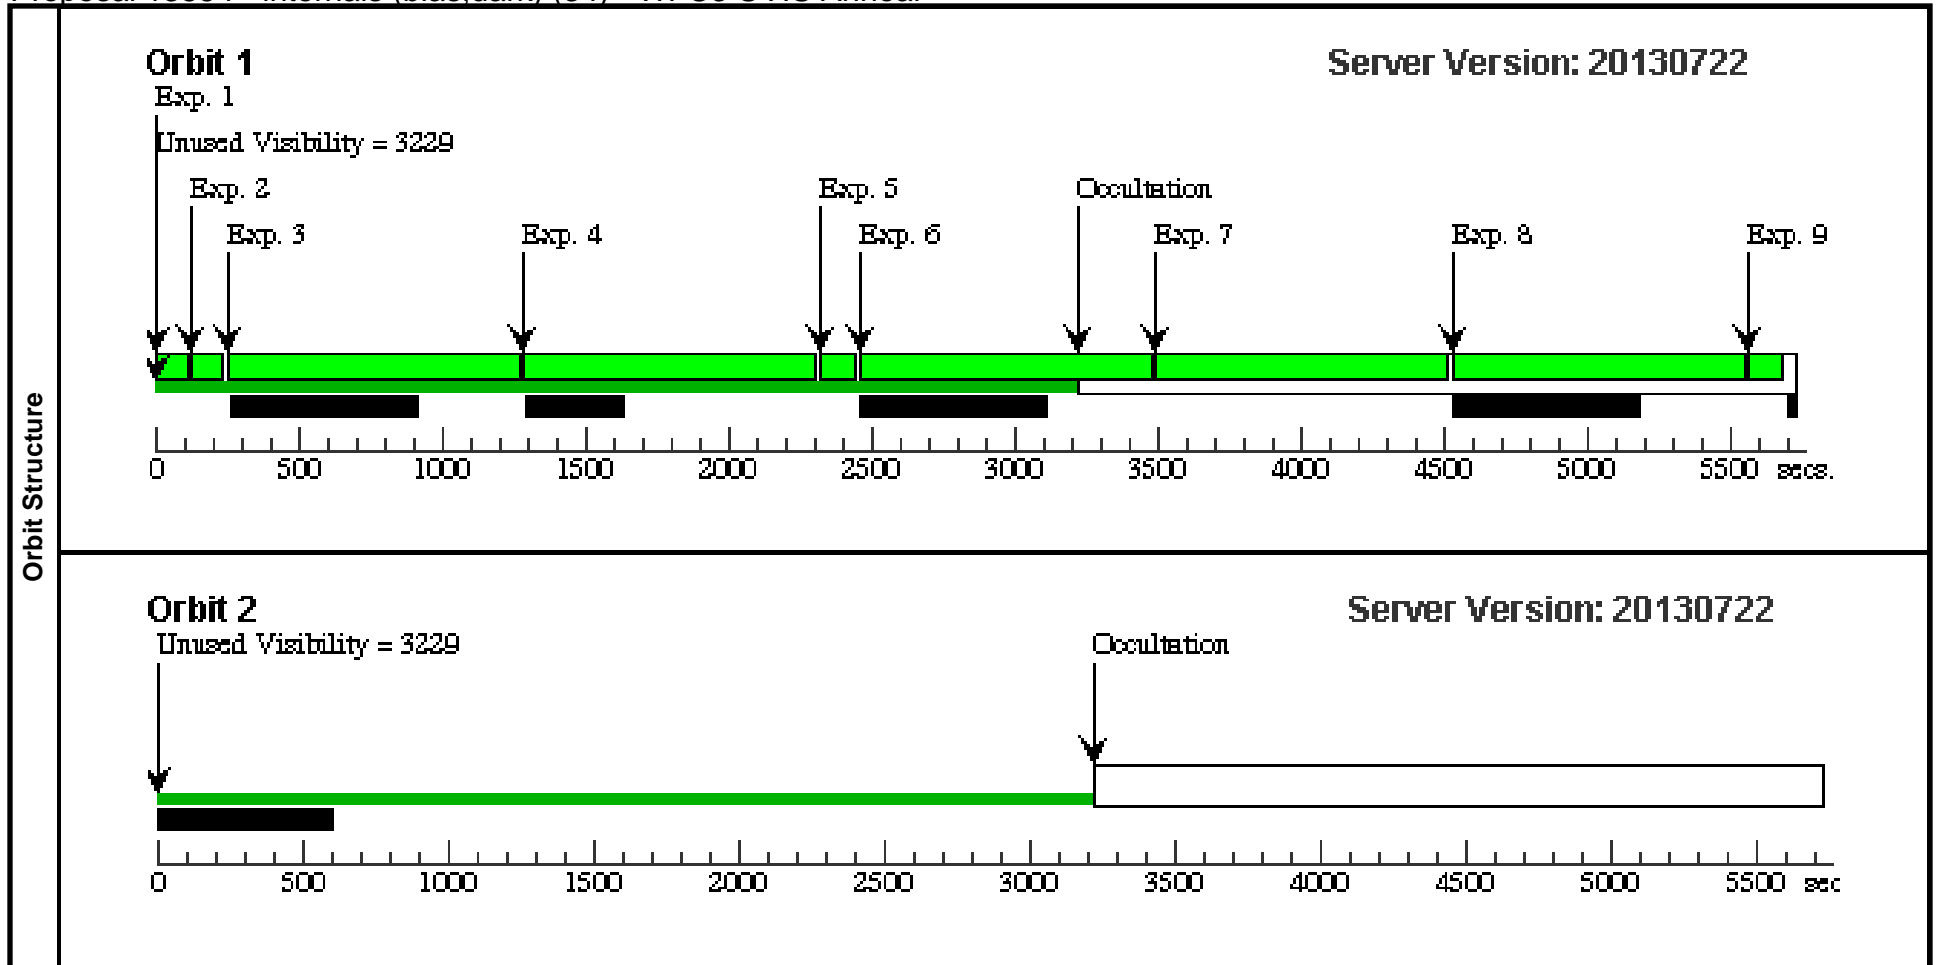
Orbit Structure

Orbit 1

Server Version: 20130722

Exp. 1

Unused Visibility = 3229

Exp. 2

Exp. 3

Exp. 4

Exp. 5

Exp. 6

Occultation

Exp. 7

Exp. 8

Exp. 9

0 500 1000 1500 2000 2500 3000 3500 4000 4500 5000 5500 secs.

Orbit 2

Server Version: 20130722

Unused Visibility = 3229

Occultation

0 500 1000 1500 2000 2500 3000 3500 4000 4500 5000 5500 sec